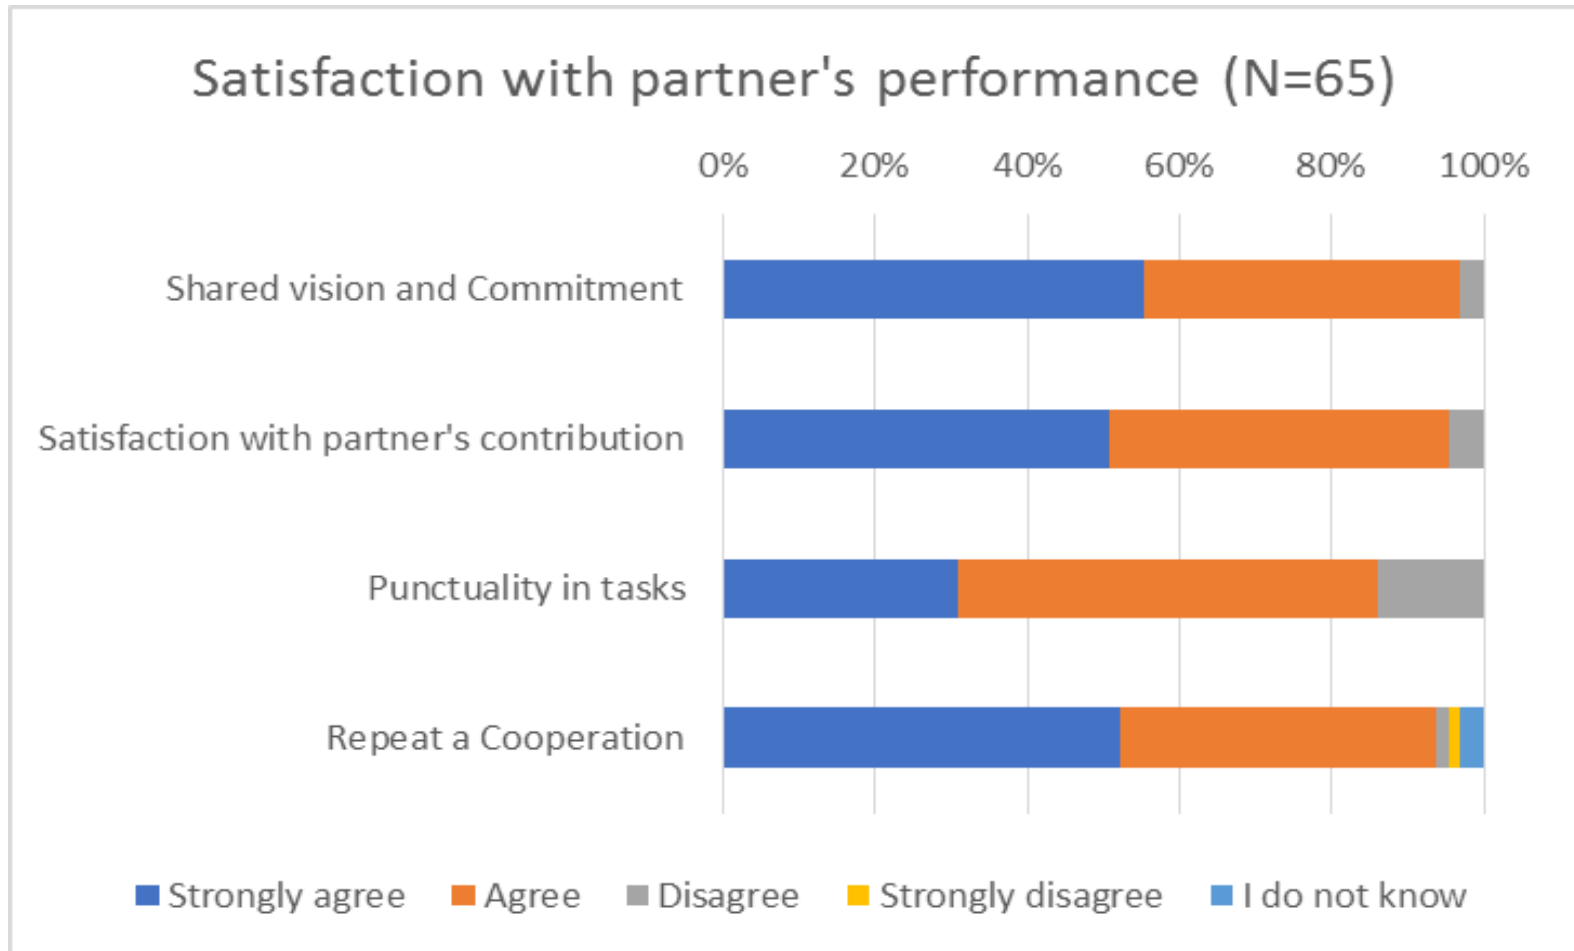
Satisfaction with partner's performance (N=65)

0% 20% 40% 60% 80% 100%

Shared vision and Commitment

Satisfaction with partner's contribution

Punctuality in tasks

Repeat a Cooperation

Strongly agree Agree Disagree Strongly disagree I do not know